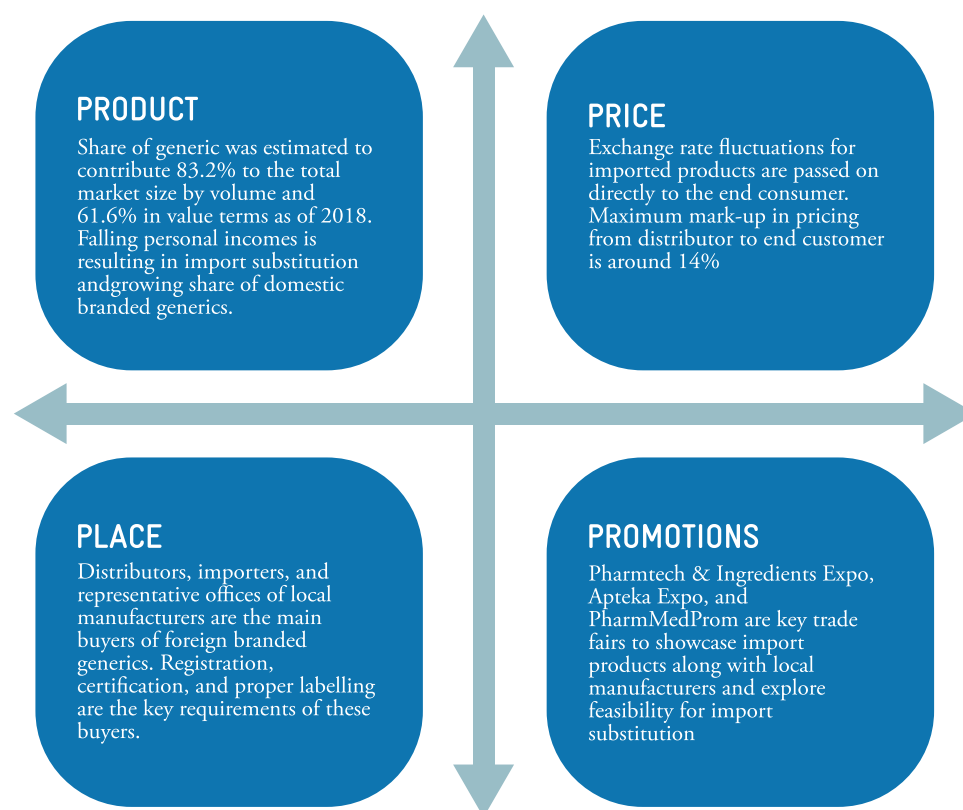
PRODUCT

Share of generic was estimated to contribute 83.2% to the total market size by volume and 61.6% in value terms as of 2018. Falling personal incomes is resulting in import substitution andgrowing share of domestic branded generics.

PRICE

Exchange rate fluctuations for imported products are passed on directly to the end consumer. Maximum mark-up in pricing from distributor to end customer is around 14%

PLACE

Distributors, importers, and representative offices of local manufacturers are the main buyers of foreign branded generics. Registration, certification, and proper labelling are the key requirements of these buyers.

PROMOTIONS

Pharmtech & Ingredients Expo, Apteka Expo, and PharmMedProm are key trade fairs to showcase import products along with local manufacturers and explore feasibility for import substitution